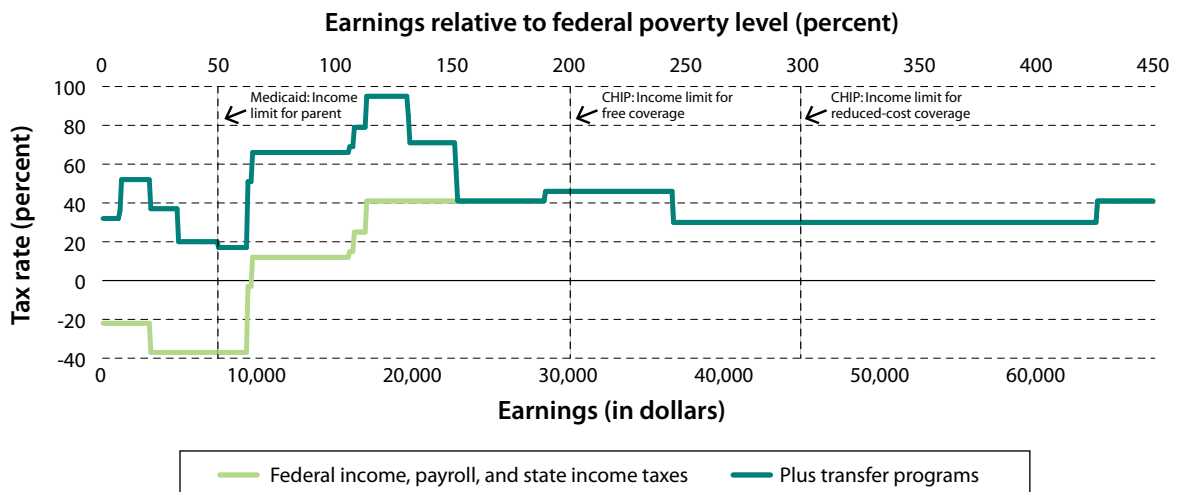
Earnings relative to federal poverty level (percent)

0 50 100 150 200 250 300 350 400 450

Medicaid: Income limit for parent

CHIP: Income limit for free coverage

CHIP: Income limit for reduced-cost coverage

Tax rate (percent)

100
80
60
40
20
0
-20
-40

0 10,000 20,000 30,000 40,000 50,000 60,000

Earnings (in dollars)

Federal income, payroll, and state income taxes
Plus transfer programs